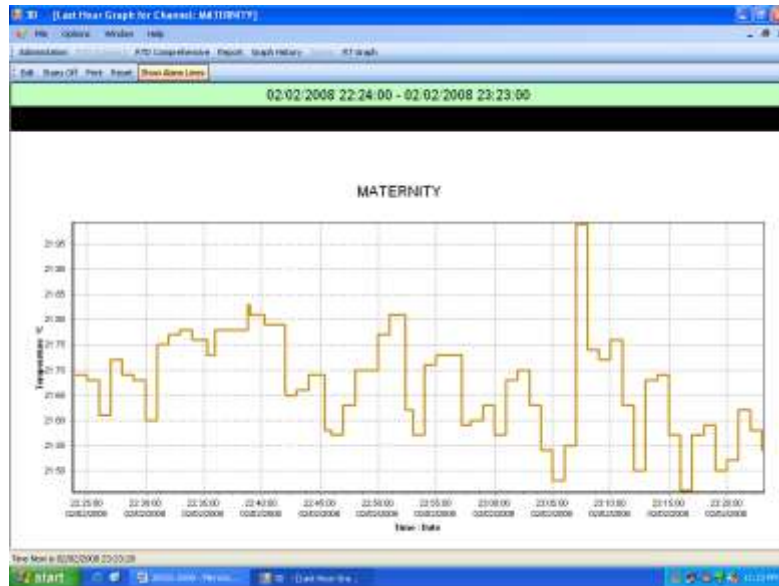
[Last Hour Graph for Channel: MATERNITY]

File Options Window Help

Administration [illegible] RTD Comprehensive Report Graph History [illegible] RT Graph

Edit Diary Off Print Reset Show Alarm Lines

02/02/2008 22:24:00 - 02/02/2008 23:23:00

MATERNITY

21.95
21.90
21.85
21.80
21.75
21.70
21.65
21.60
21.55
21.50

Temperature °C

22:25:00 02/02/2008
22:30:00 02/02/2008
22:35:00 02/02/2008
22:40:00 02/02/2008
22:45:00 02/02/2008
22:50:00 02/02/2008
22:55:00 02/02/2008
23:00:00 02/02/2008
23:05:00 02/02/2008
23:10:00 02/02/2008
23:15:00 02/02/2008
23:20:00 02/02/2008

Time : Date

Time Now is 02/02/2008 23:23:28

start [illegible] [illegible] [Last Hour Gra...]